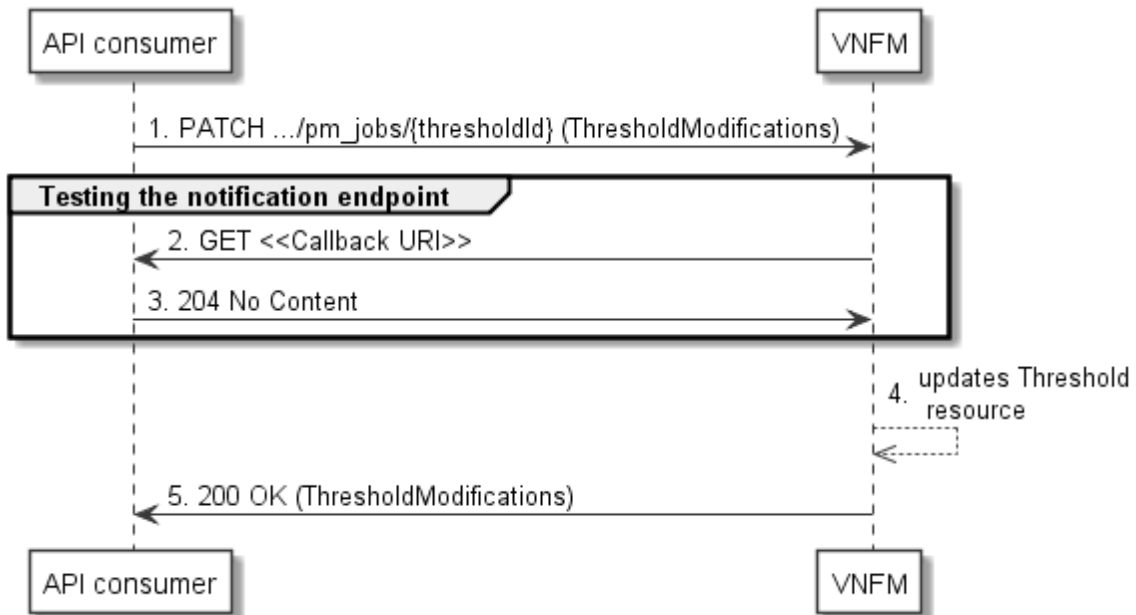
API consumer

VNFM

1. PATCH .../pm_jobs/{thresholdId} (ThresholdModifications)

Testing the notification endpoint

2. GET <<Callback URI>>

3. 204 No Content

4. updates Threshold resource

5. 200 OK (ThresholdModifications)

API consumer

VNFM